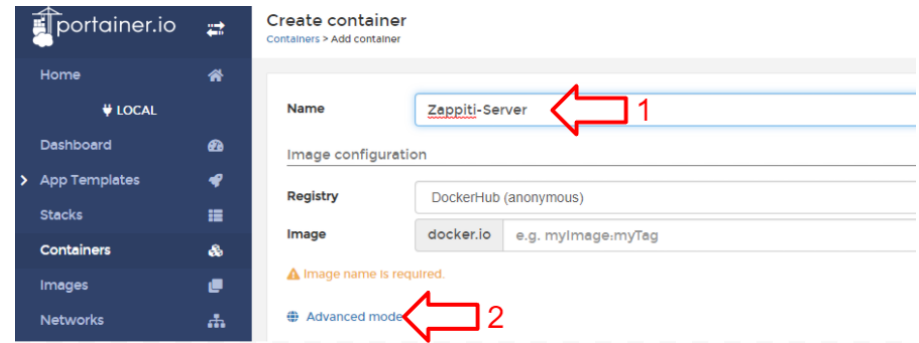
portainer.io

Home

LOCAL

Dashboard

App Templates

Stacks

Containers

Images

Networks

Create container

Containers > Add container

Name

Zappiti-Server

1

Image configuration

Registry

DockerHub (anonymous)

Image

docker.io

e.g. myImage:myTag

Image name is required.

Advanced mode

2